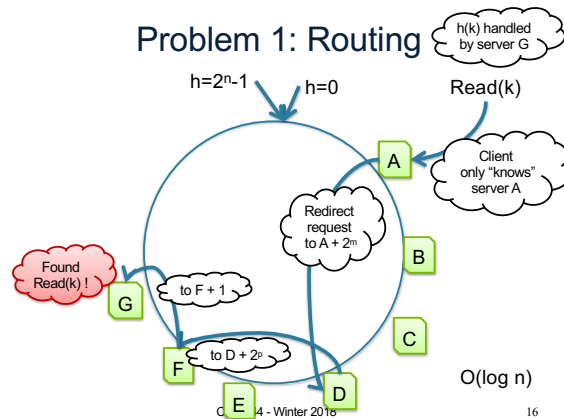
Problem 1: Routing

h(k) handled by server G

$h=2^n-1$

h=0

Read(k)

A

Client only "knows" server A

Redirect request to A + $2^m$

B

Found Read(k) !

G

to F + 1

C

F

to D + $2^p$

D

E

O(log n)

C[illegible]4 - Winter 2018

16